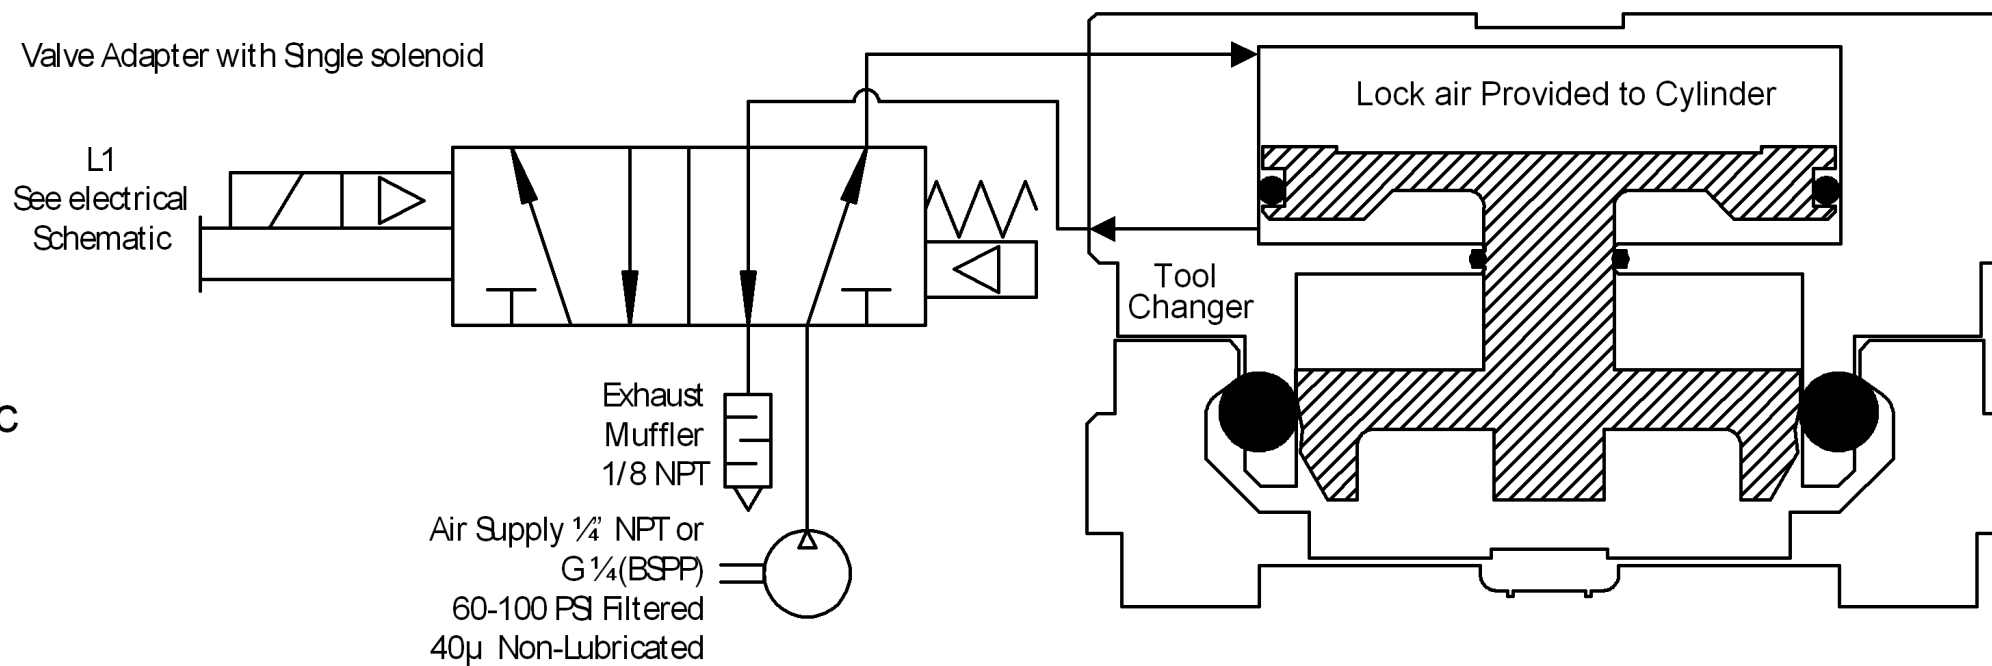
Valve Adapter with Single solenoid

Lock air Provided to Cylinder

L1
See electrical
Schematic

Tool
Changer

C

Exhaust
Muffler
1/8 NPT

Air Supply ¼" NPT or
G ¼(BSPP)
60-100 PSI Filtered
40µ Non-Lubricated